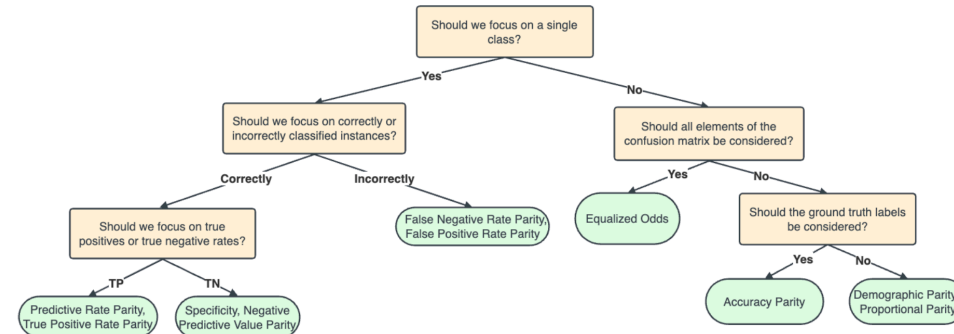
Should we focus on a single class?

Yes

No

Should we focus on correctly or incorrectly classified instances?

Should all elements of the confusion matrix be considered?

Correctly

Incorrectly

Yes

No

Should we focus on true positives or true negative rates?

False Negative Rate Parity, False Positive Rate Parity

Equalized Odds

Should the ground truth labels be considered?

TP

TN

Yes

No

Predictive Rate Parity, True Positive Rate Parity

Specificity, Negative Predictive Value Parity

Accuracy Parity

Demographic Parity, Proportional Parity